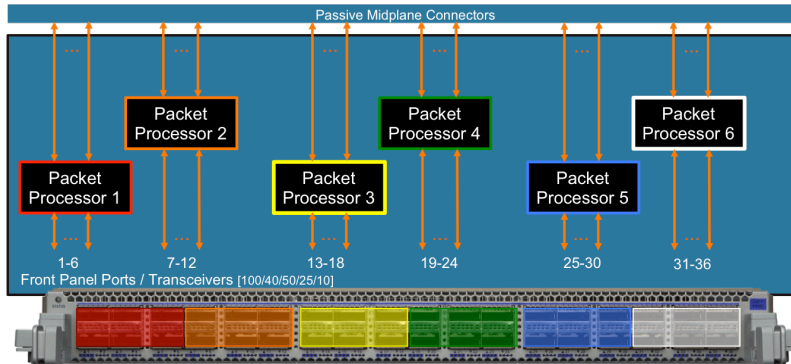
Passive Midplane Connectors

Packet Processor 2

Packet Processor 4

Packet Processor 6

Packet Processor 1

Packet Processor 3

Packet Processor 5

1-6

7-12

13-18

19-24

25-30

31-36

Front Panel Ports / Transceivers [100/40/50/25/10]